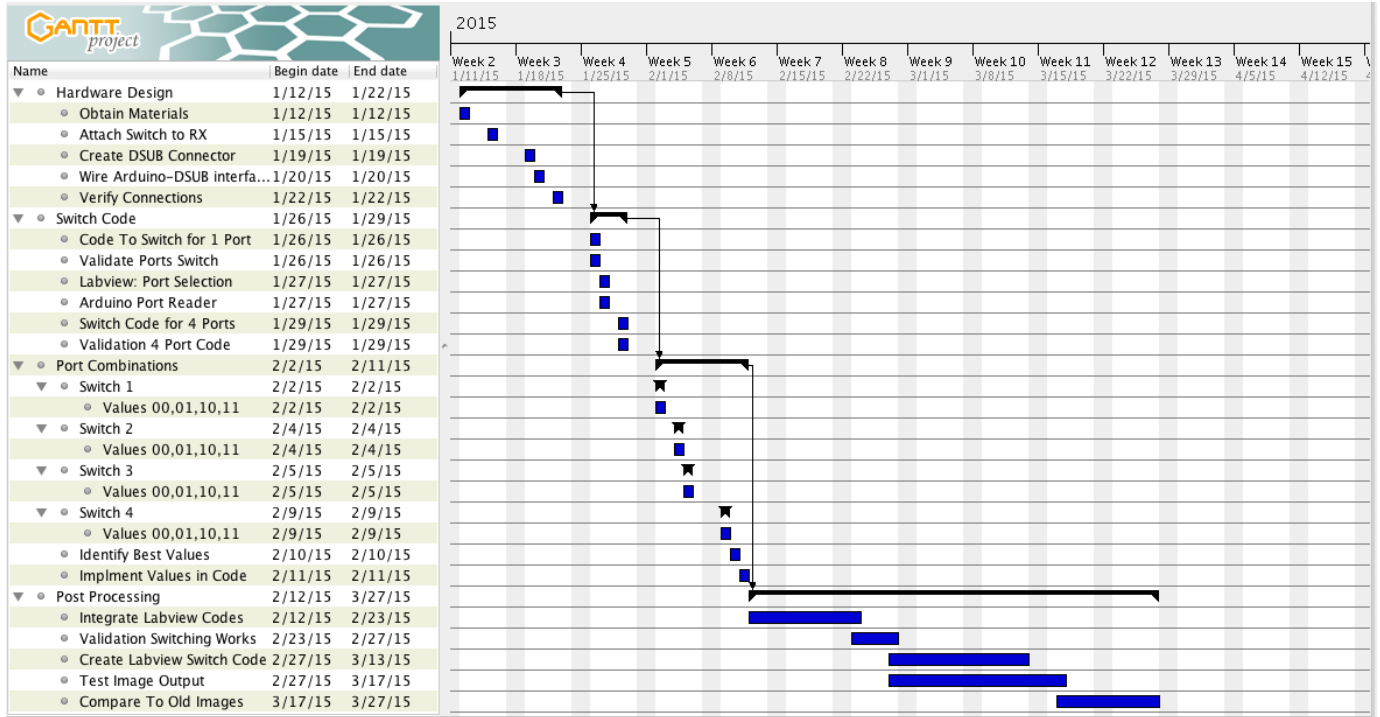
GANTT project

| Name | Begin date | End date |
|---|---|---|
| Hardware Design | 1/12/15 | 1/22/15 |
| Obtain Materials | 1/12/15 | 1/12/15 |
| Attach Switch to RX | 1/15/15 | 1/15/15 |
| Create DSUB Connector | 1/19/15 | 1/19/15 |
| Wire Arduino-DSUB interfa... | 1/20/15 | 1/20/15 |
| Verify Connections | 1/22/15 | 1/22/15 |
| Switch Code | 1/26/15 | 1/29/15 |
| Code To Switch for 1 Port | 1/26/15 | 1/26/15 |
| Validate Ports Switch | 1/26/15 | 1/26/15 |
| Labview: Port Selection | 1/27/15 | 1/27/15 |
| Arduino Port Reader | 1/27/15 | 1/27/15 |
| Switch Code for 4 Ports | 1/29/15 | 1/29/15 |
| Validation 4 Port Code | 1/29/15 | 1/29/15 |
| Port Combinations | 2/2/15 | 2/11/15 |
| Switch 1 | 2/2/15 | 2/2/15 |
| Values 00,01,10,11 | 2/2/15 | 2/2/15 |
| Switch 2 | 2/4/15 | 2/4/15 |
| Values 00,01,10,11 | 2/4/15 | 2/4/15 |
| Switch 3 | 2/5/15 | 2/5/15 |
| Values 00,01,10,11 | 2/5/15 | 2/5/15 |
| Switch 4 | 2/9/15 | 2/9/15 |
| Values 00,01,10,11 | 2/9/15 | 2/9/15 |
| Identify Best Values | 2/10/15 | 2/10/15 |
| Implment Values in Code | 2/11/15 | 2/11/15 |
| Post Processing | 2/12/15 | 3/27/15 |
| Integrate Labview Codes | 2/12/15 | 2/23/15 |
| Validation Switching Works | 2/23/15 | 2/27/15 |
| Create Labview Switch Code | 2/27/15 | 3/13/15 |
| Test Image Output | 2/27/15 | 3/17/15 |
| Compare To Old Images | 3/17/15 | 3/27/15 |

2015
Week 2 1/11/15 Week 3 1/18/15 Week 4 1/25/15 Week 5 2/1/15 Week 6 2/8/15 Week 7 2/15/15 Week 8 2/22/15 Week 9 3/1/15 Week 10 3/8/15 Week 11 3/15/15 Week 12 3/22/15 Week 13 3/29/15 Week 14 4/5/15 Week 15 4/12/15